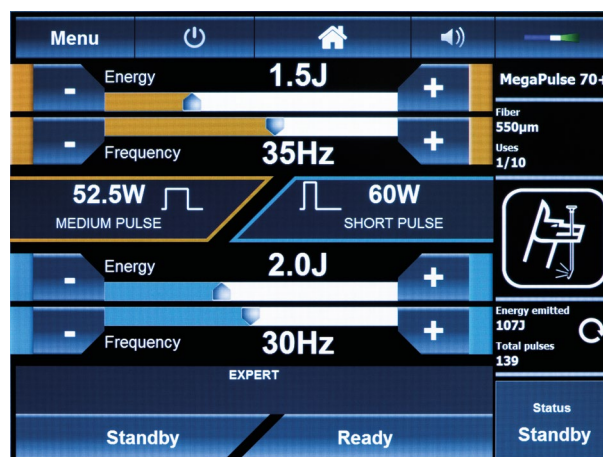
Menu

-
Energy
1.5J
+

MegaPulse 70+

-
Frequency
35Hz
+

Fiber
550µm
Uses
1/10

52.5W
MEDIUM PULSE

60W
SHORT PULSE

-
Energy
2.0J
+

-
Frequency
30Hz
+

Energy emitted
107J
Total pulses
139

EXPERT

Standby

Ready

Status
Standby